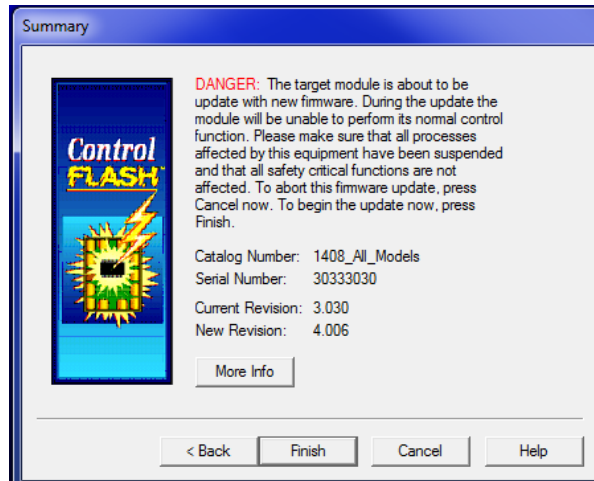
Summary

Control FLASH™

DANGER: The target module is about to be update with new firmware. During the update the module will be unable to perform its normal control function. Please make sure that all processes affected by this equipment have been suspended and that all safety critical functions are not affected. To abort this firmware update, press Cancel now. To begin the update now, press Finish.

Catalog Number: 1408_All_Models
Serial Number: 30333030

Current Revision: 3.030
New Revision: 4.006

More Info

< Back
Finish
Cancel
Help